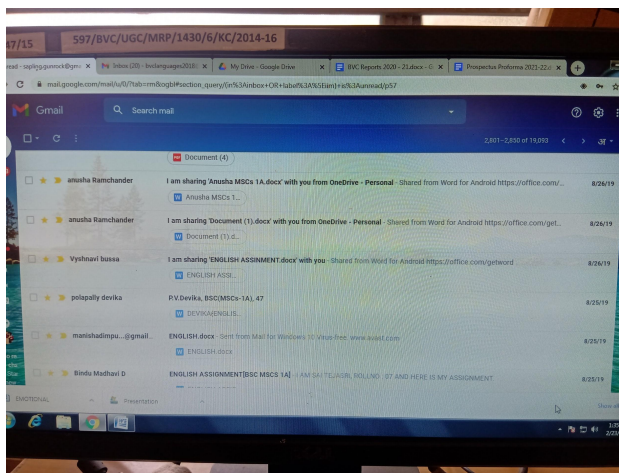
47/15 597/BVC/UGC/MRP/1430/6/KC/2014-16

ead - sapling.gunrock@gm... × Inbox (20) - bvclanguages2018@... × My Drive - Google Drive × BVC Reports 2020 - 21.docx - G... × Prospective Proforma 2021-22.d... ×

mail.google.com/mail/u/0/?tab=rm&ogbl#section_query/(in%3Ainbox+OR+label%3A%5Bim)+is%3Aunread/p57

Gmail

Search mail

2,801–2,850 of 19,093

Document (4)

anusha Ramchander I am sharing 'Anusha MSCs 1A.docx' with you from OneDrive - Personal - Shared from Word for Android https://office.com/... 8/26/19

Anusha MSCs 1...

anusha Ramchander I am sharing 'Document (1).docx' with you from OneDrive - Personal - Shared from Word for Android https://office.com/get... 8/26/19

Document (1).d...

Vyshnavi bussa I am sharing 'ENGLISH ASSINMENT.docx' with you - Shared from Word for Android https://office.com/getword 8/26/19

ENGLISH ASSI...

polapally devika P.V.Devika, BSC(MSCs-1A), 47 8/25/19

DEVIKAENGLIS...

manishadimpu...@gmail... ENGLISH.docx - Sent from Mail for Windows 10 Virus-free. www.avast.com 8/25/19

ENGLISH.docx

Bindu Madhavi D ENGLISH ASSIGNMENT[BSC MSCS 1A] - I AM SAI TEJASRI, ROLLNO - 57 AND HERE IS MY ASSIGNMENT 8/25/19

EMOTIONAL Presentation

Show all